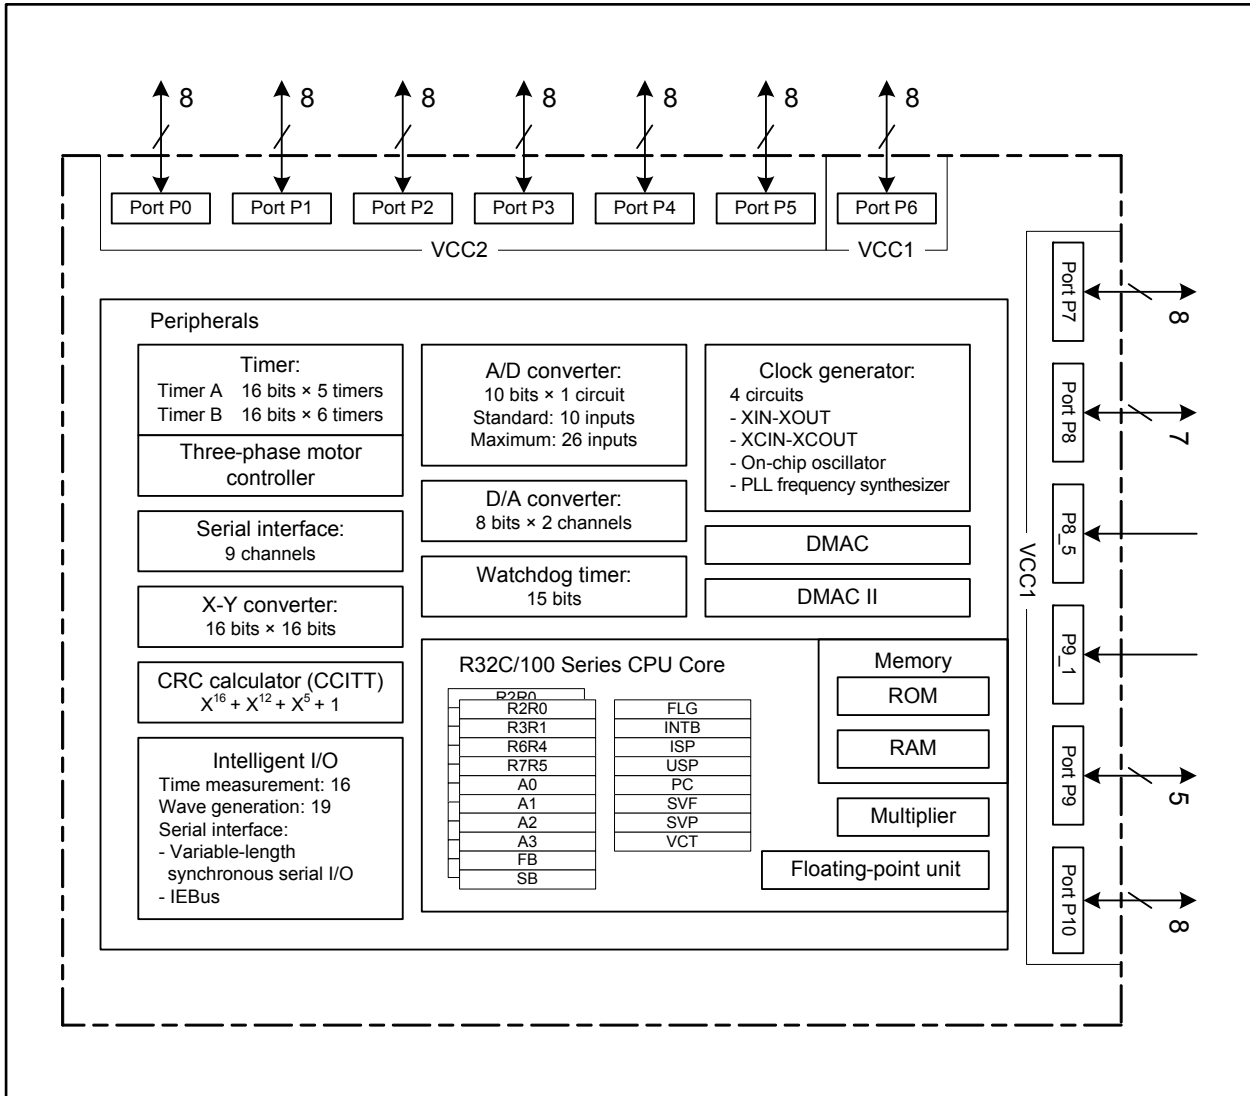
8 8 8 8 8 8 8

Port P0 Port P1 Port P2 Port P3 Port P4 Port P5 Port P6

VCC2 VCC1

Peripherals

Timer:
Timer A 16 bits × 5 timers
Timer B 16 bits × 6 timers

Three-phase motor controller

Serial interface:
9 channels

X-Y converter:
16 bits × 16 bits

CRC calculator (CCITT)
$X^{16} + X^{12} + X^5 + 1$

Intelligent I/O
Time measurement: 16
Wave generation: 19
Serial interface:
- Variable-length synchronous serial I/O
- IEBus

A/D converter:
10 bits × 1 circuit
Standard: 10 inputs
Maximum: 26 inputs

D/A converter:
8 bits × 2 channels

Watchdog timer:
15 bits

Clock generator:
4 circuits
- XIN-XOUT
- XCIN-XCOUT
- On-chip oscillator
- PLL frequency synthesizer

DMAC

DMAC II

R32C/100 Series CPU Core

R2R0
R2R0
R3R1
R6R4
R7R5
A0
A1
A2
A3
FB
SB

FLG
INTB
ISP
USP
PC
SVF
SVP
VCT

Memory
ROM
RAM

Multiplier

Floating-point unit

Port P7 8
Port P8 7
P8_5
VCC1
P9_1
Port P9 5
Port P10 8